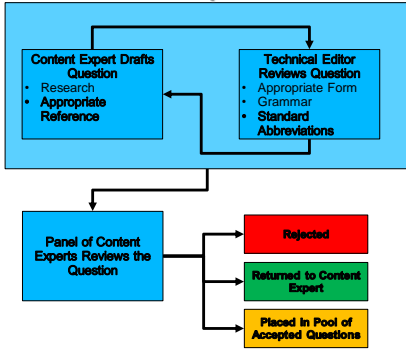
Content Expert Drafts Question
• Research
• Appropriate Reference

Technical Editor Reviews Question
• Appropriate Form
• Grammar
• Standard Abbreviations

Panel of Content Experts Reviews the Question

Rejected

Returned to Content Expert

Placed in Pool of Accepted Questions